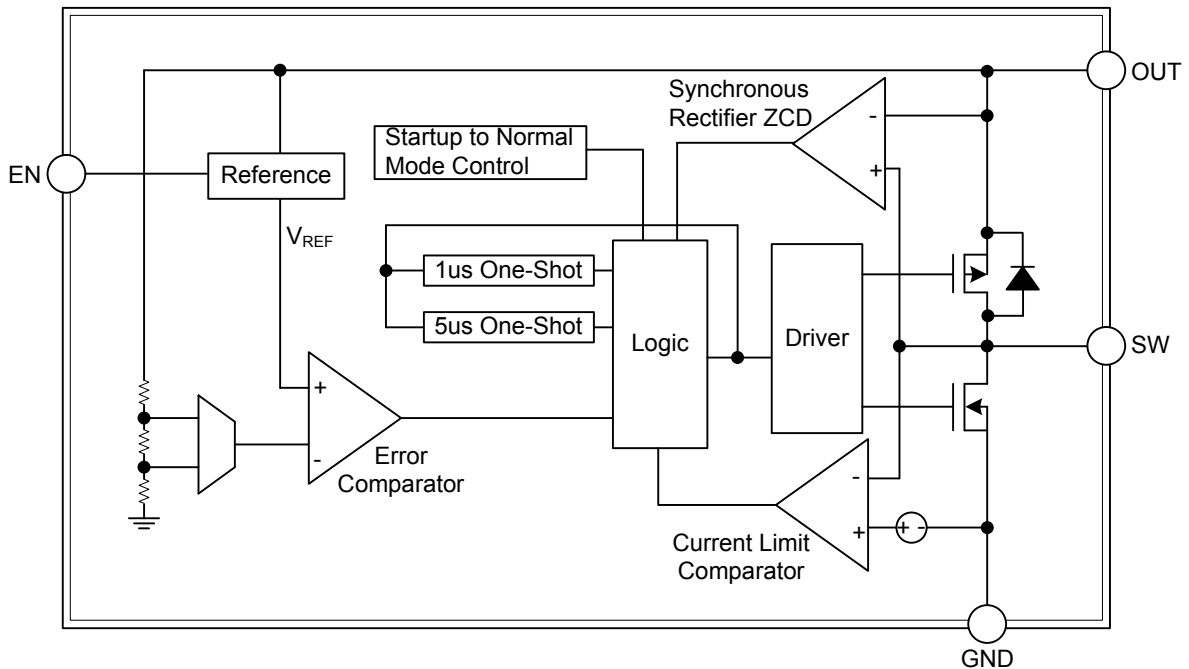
OUT

Synchronous Rectifier ZCD

-

+

Startup to Normal Mode Control

EN

Reference

$V_{REF}$

1us One-Shot

5us One-Shot

Logic

Driver

SW

+

-

Error Comparator

-

+

+ -

Current Limit Comparator

GND